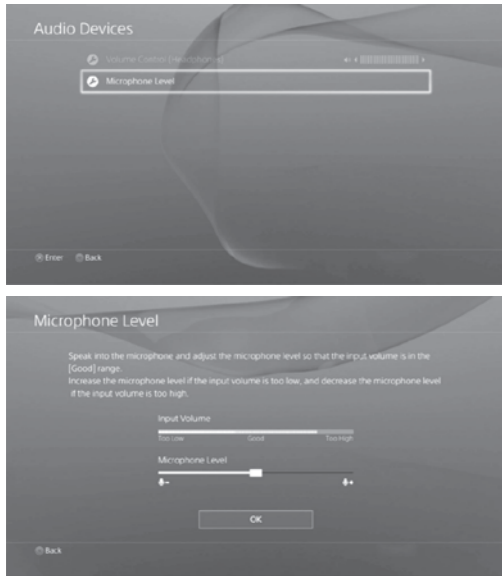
Audio Devices

Volume Control (Headphones)

Microphone Level

Enter Back

Microphone Level

Speak into the microphone and adjust the microphone level so that the input volume is in the [Good] range.
Increase the microphone level if the input volume is too low, and decrease the microphone level if the input volume is too high.

Input Volume

Too Low Good Too High

Microphone Level

OK

Back